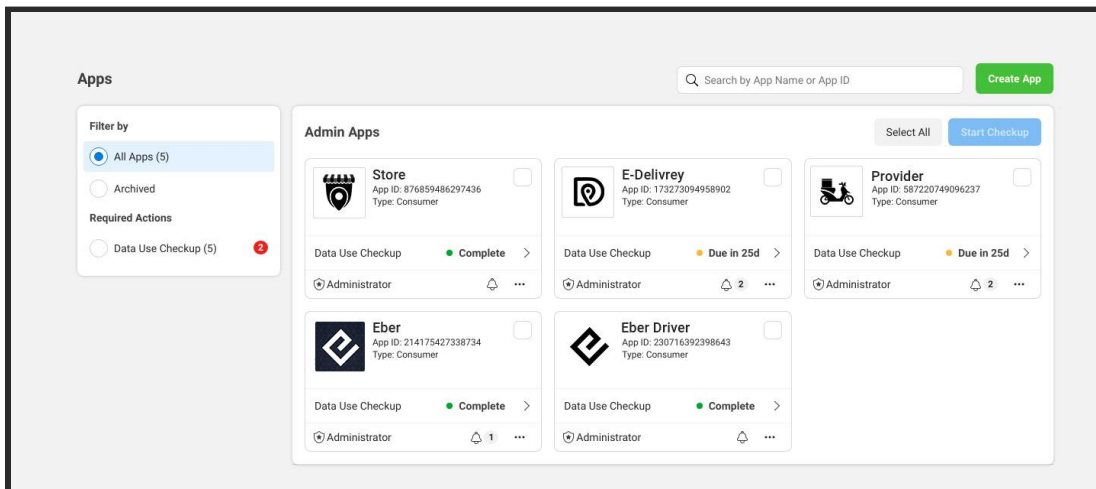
Apps

Search by App Name or App ID

Create App

Filter by

All Apps (5)

Archived

Required Actions

Data Use Checkup (5) 2

Admin Apps

Select All

Start Checkup

Store
App ID: 876859486297436
Type: Consumer

Data Use Checkup
Complete

Administrator

E-Delivrey
App ID: 173273094958902
Type: Consumer

Data Use Checkup
Due in 25d

Administrator 2

Provider
App ID: 587220749096237
Type: Consumer

Data Use Checkup
Due in 25d

Administrator 2

Eber
App ID: 214175427338734
Type: Consumer

Data Use Checkup
Complete

Administrator 1

Eber Driver
App ID: 230716392398643
Type: Consumer

Data Use Checkup
Complete

Administrator